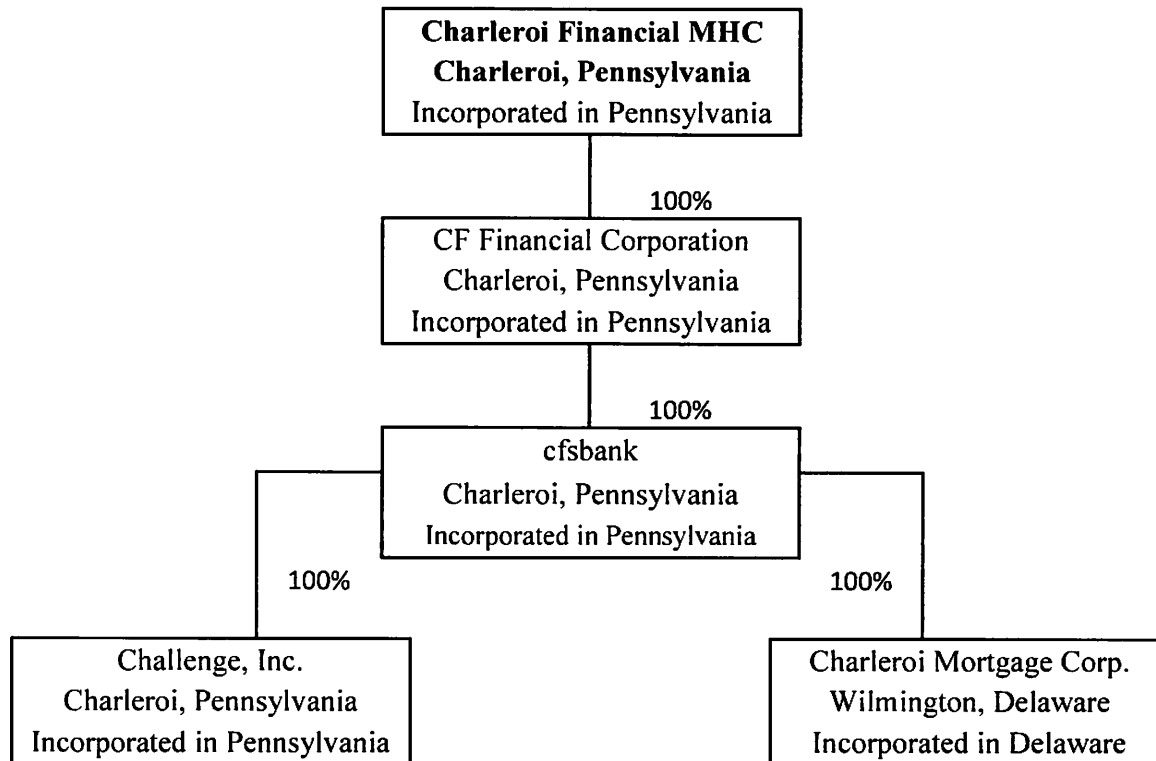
Charleroi Financial MHC
Charleroi, Pennsylvania
Incorporated in Pennsylvania

100%

CF Financial Corporation
Charleroi, Pennsylvania
Incorporated in Pennsylvania

100%

cfsbank
Charleroi, Pennsylvania
Incorporated in Pennsylvania

100%

100%

Challenge, Inc.
Charleroi, Pennsylvania
Incorporated in Pennsylvania

Charleroi Mortgage Corp.
Wilmington, Delaware
Incorporated in Delaware